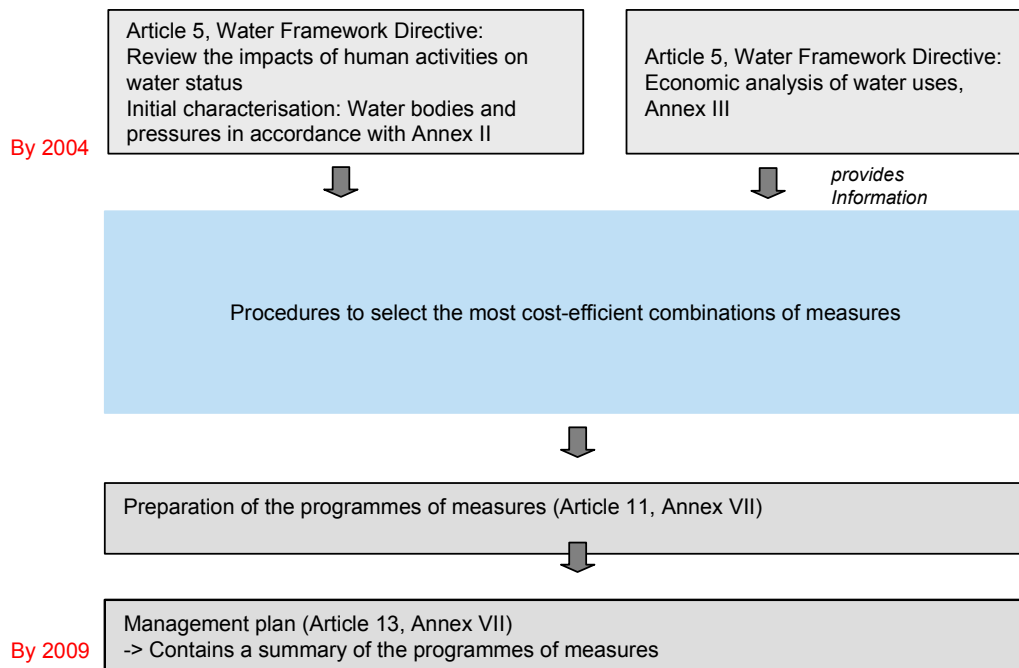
Article 5, Water Framework Directive:
Review the impacts of human activities on water status
Initial characterisation: Water bodies and pressures in accordance with Annex II

Article 5, Water Framework Directive:
Economic analysis of water uses, Annex III

By 2004

provides Information

Procedures to select the most cost-efficient combinations of measures

Preparation of the programmes of measures (Article 11, Annex VII)

By 2009

Management plan (Article 13, Annex VII)
-> Contains a summary of the programmes of measures